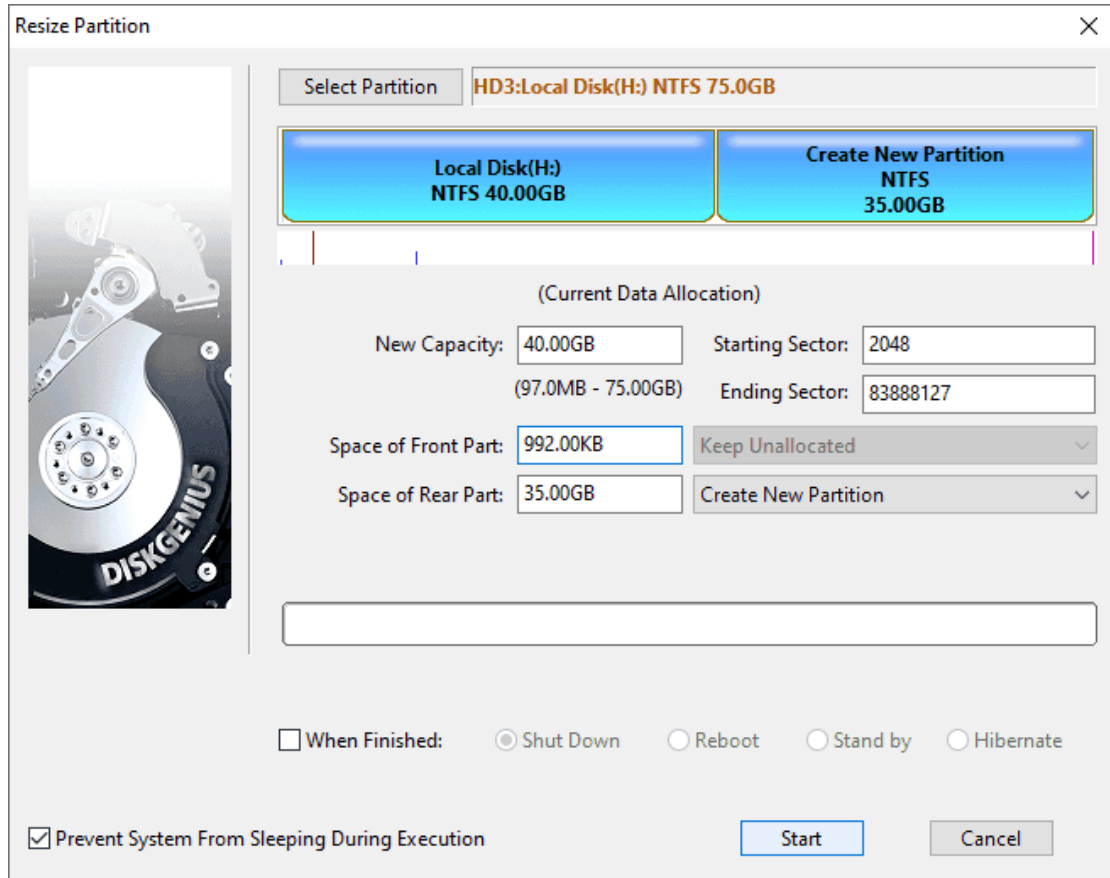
Resize Partition

Select Partition
HD3:Local Disk(H:) NTFS 75.0GB

Local Disk(H:)
NTFS 40.00GB

Create New Partition
NTFS
35.00GB

(Current Data Allocation)

New Capacity: 40.00GB
(97.0MB - 75.00GB)

Starting Sector: 2048
Ending Sector: 83888127

Space of Front Part: 992.00KB
Keep Unallocated

Space of Rear Part: 35.00GB
Create New Partition

DISKGENIUS

When Finished:
Shut Down
Reboot
Stand by
Hibernate

Prevent System From Sleeping During Execution

Start
Cancel